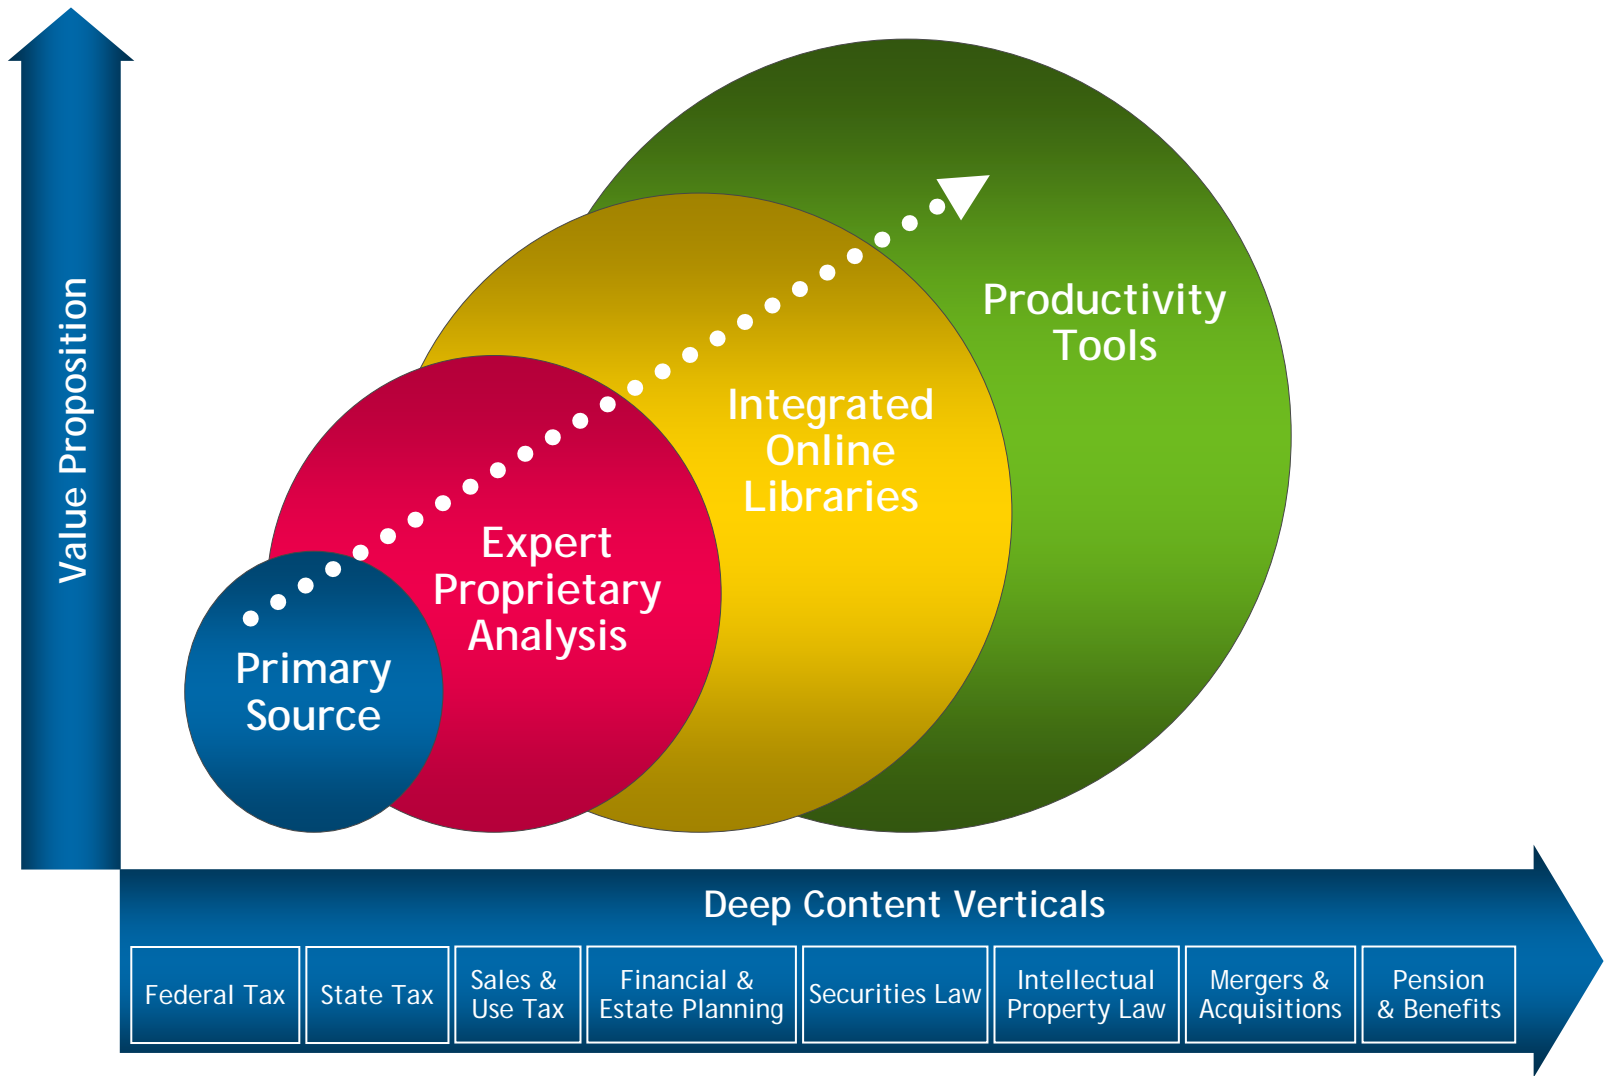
Value Proposition

Productivity Tools

Integrated Online Libraries

Expert Proprietary Analysis

Primary Source

Deep Content Verticals

| Federal Tax | State Tax | Sales & Use Tax | Financial & Estate Planning | Securities Law | Intellectual Property Law | Mergers & Acquisitions | Pension & Benefits |
|---|---|---|---|---|---|---|---|